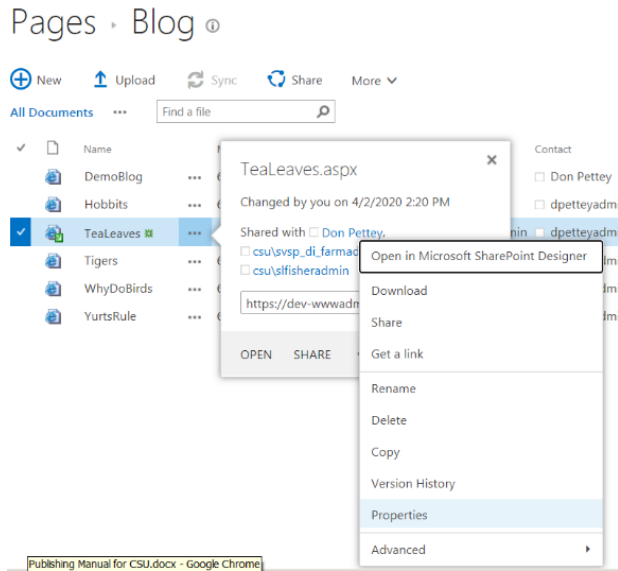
Pages ▸ Blog ⓘ

New Upload Sync Share More

All Documents ··· Find a file

Name

DemoBlog ···

Hobbits ···

TeaLeaves ···

Tigers ···

WhyDoBirds ···

YurtsRule ···

Contact

Don Pettey

dpetteyadm

min dpetteyadm

adm

adm

adm

TeaLeaves.aspx ×

Changed by you on 4/2/2020 2:20 PM

Shared with Don Pettey,

csu\svsp_di_farmad

csu\slfisheradmin

https://dev-wwwadm

OPEN SHARE

Open in Microsoft SharePoint Designer

Download

Share

Get a link

Rename

Delete

Copy

Version History

Properties

Advanced

Publishing Manual for CSU.docx - Google Chrome